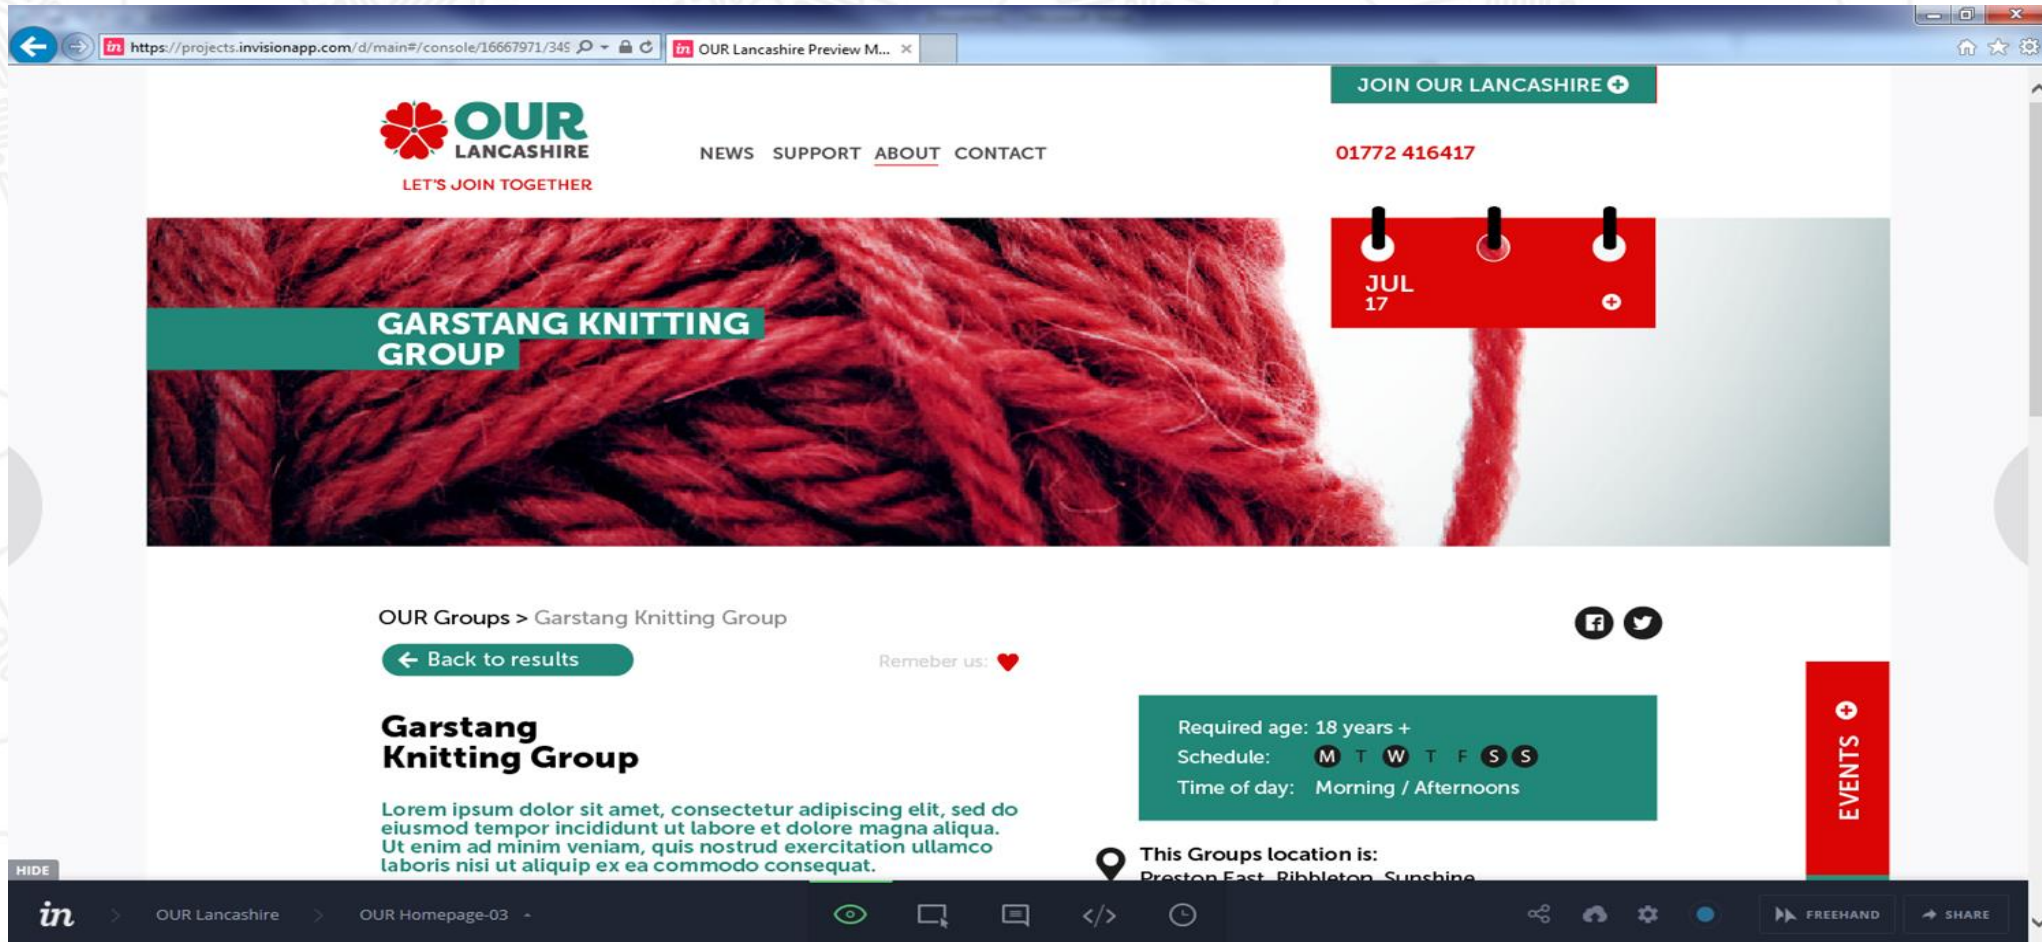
https://projects.invisionapp.com/d/main#/console/16667971/34

OUR Lancashire Preview M...

JOIN OUR LANCASHIRE

OUR LANCASHIRE
LET'S JOIN TOGETHER

NEWS SUPPORT ABOUT CONTACT

01772 416417

JUL 17

GARSTANG KNITTING GROUP

OUR Groups > Garstang Knitting Group

Back to results

Remeber us:

Garstang Knitting Group

Lorem ipsum dolor sit amet, consectetur adipiscing elit, sed do eiusmod tempor incididunt ut labore et dolore magna aliqua. Ut enim ad minim veniam, quis nostrud exercitation ullamco laboris nisi ut aliquip ex ea commodo consequat.

Required age: 18 years +
Schedule: M T W T F S S
Time of day: Morning / Afternoons

This Groups location is:
Preston East, Ribbleton, Sunshine

EVENTS

HIDE

OUR Lancashire OUR Homepage-03

FREEHAND SHARE